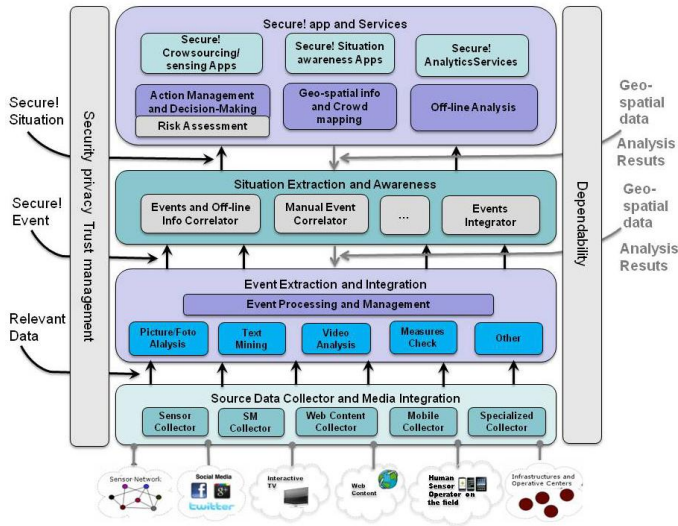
Secure! Situation

Secure! Event

Relevant Data

Security privacy Trust management

Secure! app and Services

Secure! Crowsourcing/ sensing Apps

Secure! Situation awareness Apps

Secure! AnalyticsServices

Action Management and Decision-Making

Risk Assessment

Geo-spatial info and Crowd mapping

Off-line Analysis

Situation Extraction and Awareness

Events and Off-line Info Correlator

Manual Event Correlator

...

Events Integrator

Event Extraction and Integration

Event Processing and Management

Picture/Foto Alalysis

Text Mining

Video Analysis

Measures Check

Other

Source Data Collector and Media Integration

Sensor Collector

SM Collector

Web Content Collector

Mobile Collector

Specialized Collector

Dependability

Geo-spatial data

Analysis Resuts

Geo-spatial data

Analysis Resuts

Sensor Network

Social Media

twitter

Interactive TV

Web Content

Human Sensor Operator on the field

Infrastructures and Operative Centers